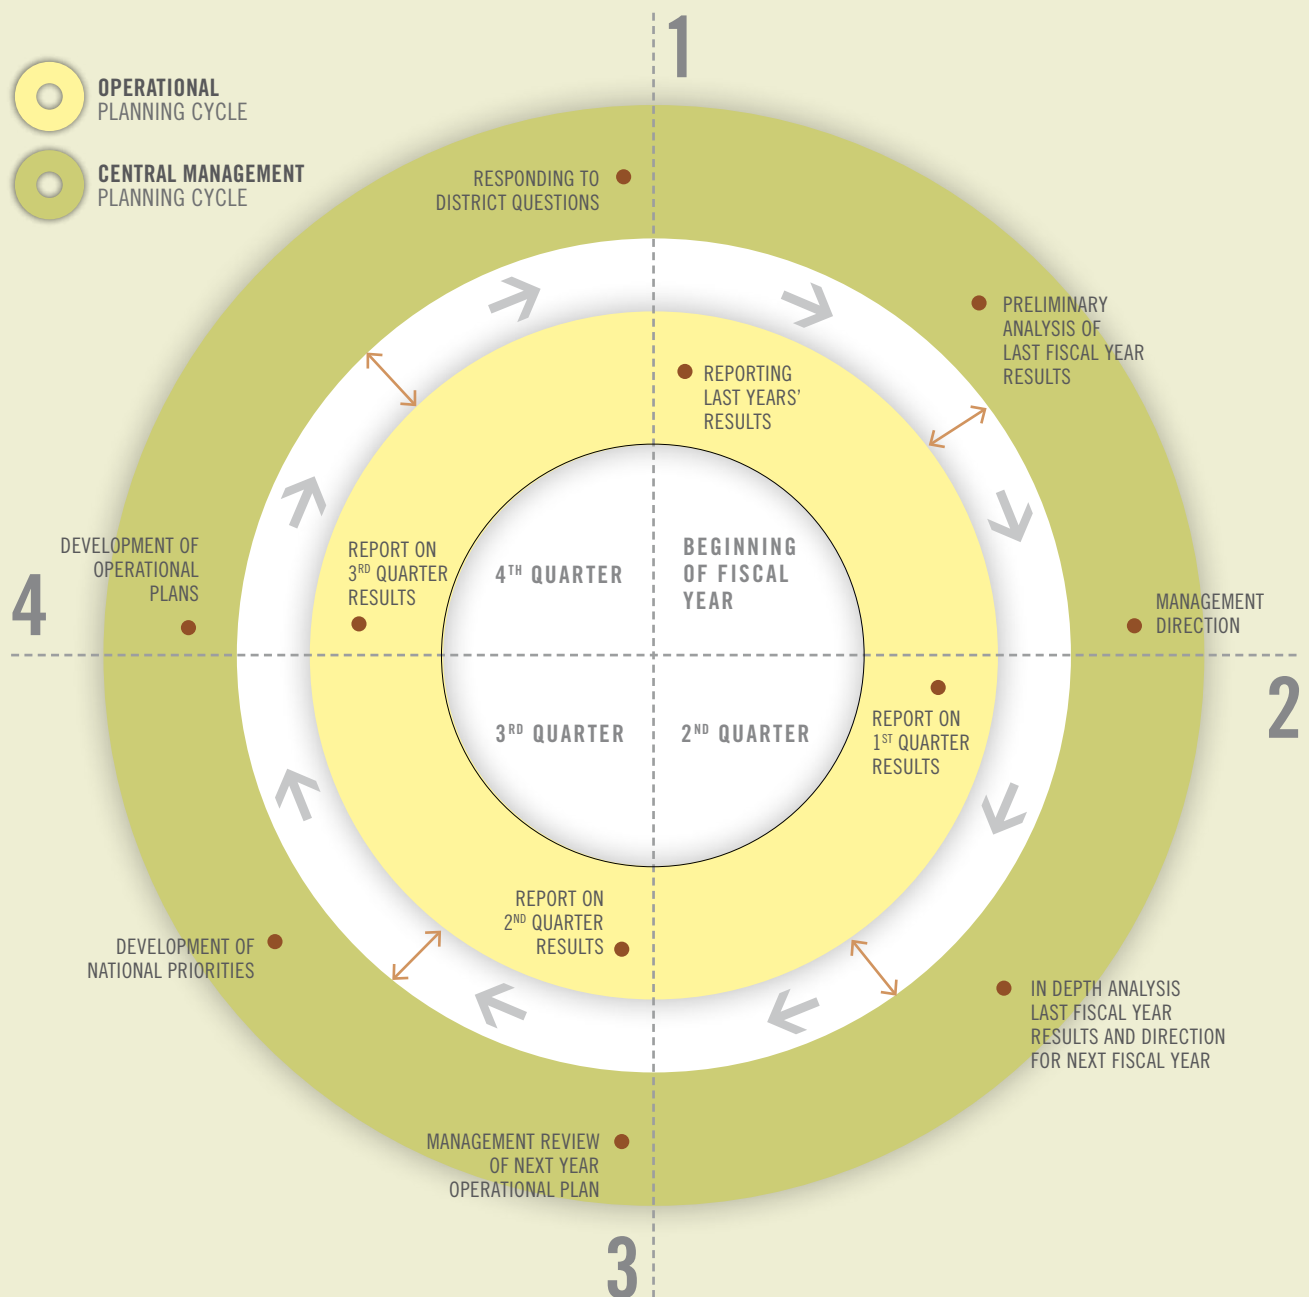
OPERATIONAL PLANNING CYCLE

CENTRAL MANAGEMENT PLANNING CYCLE

1

RESPONDING TO DISTRICT QUESTIONS

PRELIMINARY ANALYSIS OF LAST FISCAL YEAR RESULTS

REPORTING LAST YEARS' RESULTS

BEGINNING OF FISCAL YEAR

$4^{TH}$ QUARTER

REPORT ON $3^{RD}$ QUARTER RESULTS

DEVELOPMENT OF OPERATIONAL PLANS

4

MANAGEMENT DIRECTION

2

$3^{RD}$ QUARTER

$2^{ND}$ QUARTER

REPORT ON $1^{ST}$ QUARTER RESULTS

REPORT ON $2^{ND}$ QUARTER RESULTS

DEVELOPMENT OF NATIONAL PRIORITIES

IN DEPTH ANALYSIS LAST FISCAL YEAR RESULTS AND DIRECTION FOR NEXT FISCAL YEAR

MANAGEMENT REVIEW OF NEXT YEAR OPERATIONAL PLAN

3